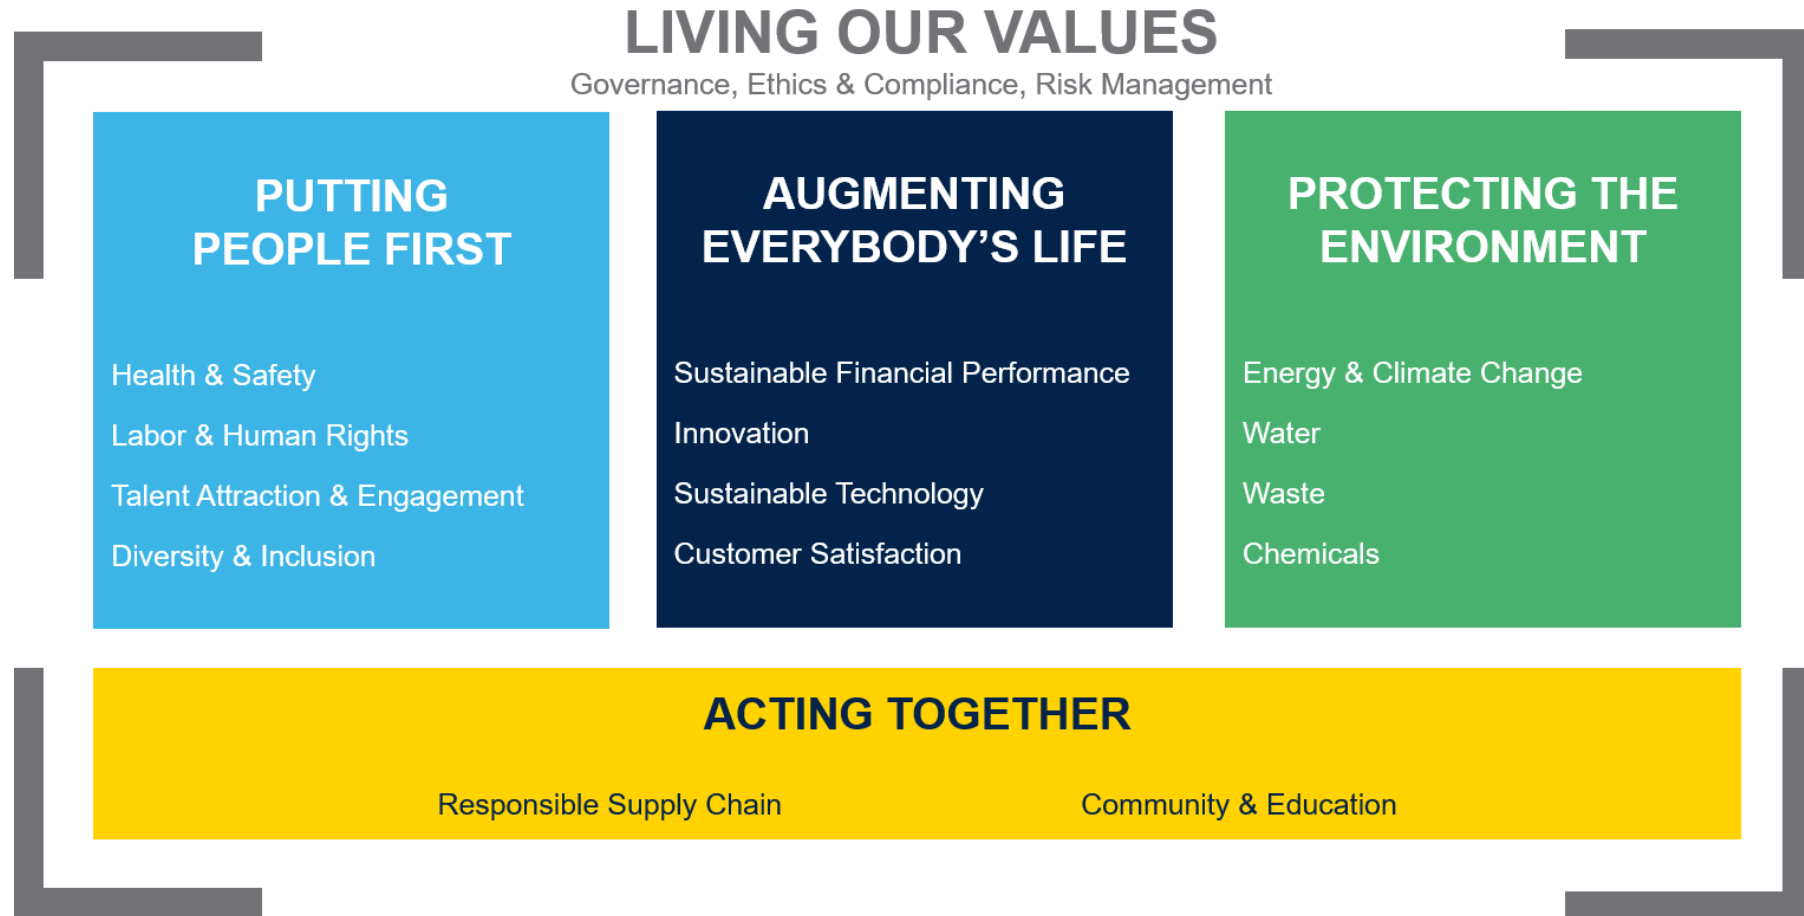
LIVING OUR VALUES

Governance, Ethics & Compliance, Risk Management

PUTTING PEOPLE FIRST

Health & Safety

Labor & Human Rights

Talent Attraction & Engagement

Diversity & Inclusion

AUGMENTING EVERYBODY'S LIFE

Sustainable Financial Performance

Innovation

Sustainable Technology

Customer Satisfaction

PROTECTING THE ENVIRONMENT

Energy & Climate Change

Water

Waste

Chemicals

ACTING TOGETHER

Responsible Supply Chain

Community & Education